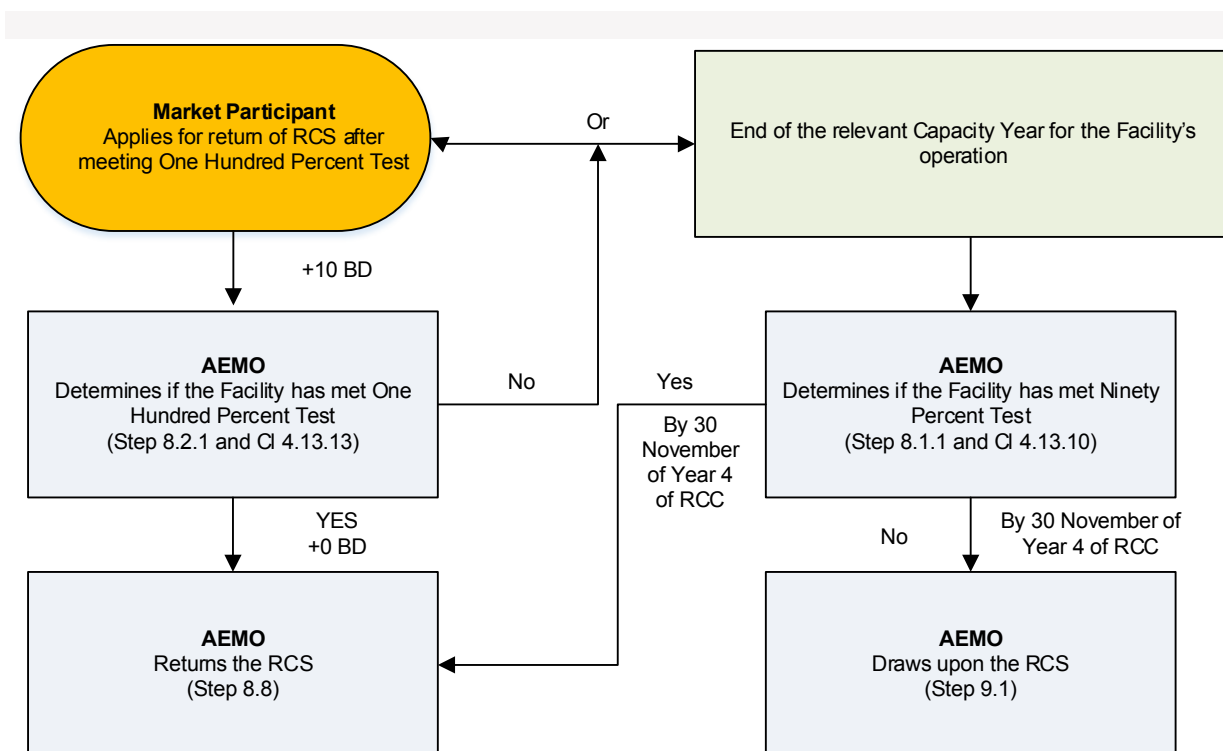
**Market Participant**
Applies for return of RCS after meeting One Hundred Percent Test

Or

End of the relevant Capacity Year for the Facility's operation

+10 BD

**AEMO**
Determines if the Facility has met One Hundred Percent Test
(Step 8.2.1 and Cl 4.13.13)

No

Yes

By 30 November of Year 4 of RCC

**AEMO**
Determines if the Facility has met Ninety Percent Test
(Step 8.1.1 and Cl 4.13.10)

YES
+0 BD

No

By 30 November of Year 4 of RCC

**AEMO**
Returns the RCS
(Step 8.8)

**AEMO**
Draws upon the RCS
(Step 9.1)